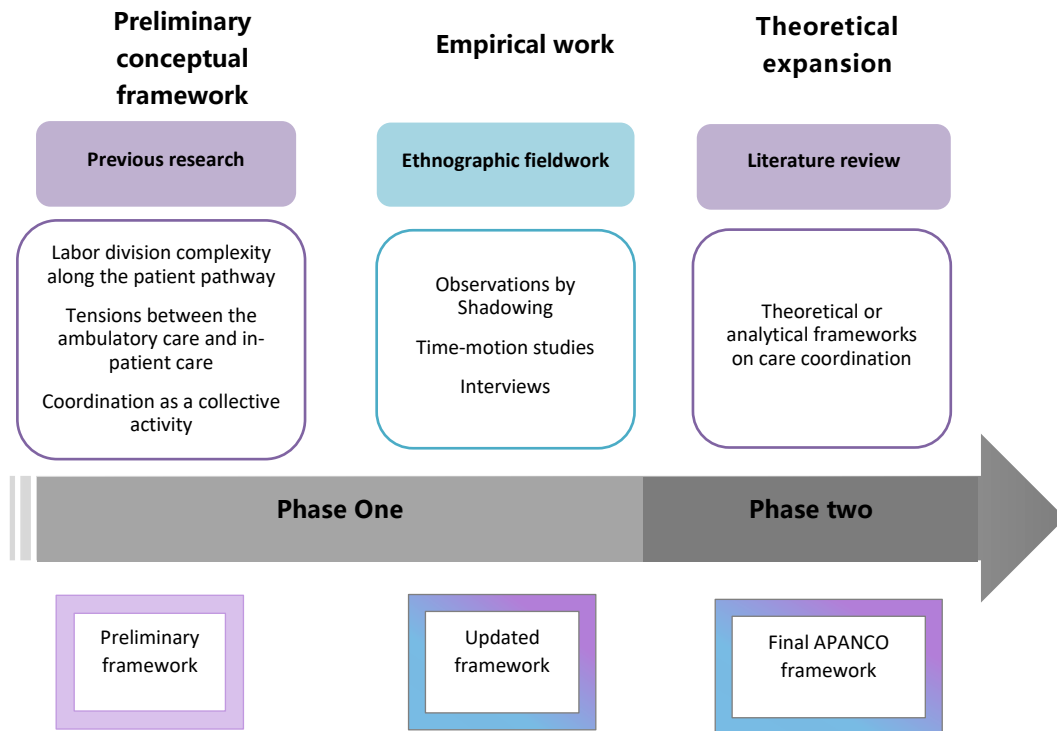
Preliminary conceptual framework

Empirical work

Theoretical expansion

Previous research

Ethnographic fieldwork

Literature review

Labor division complexity along the patient pathway

Tensions between the ambulatory care and in-patient care

Coordination as a collective activity

Observations by Shadowing

Time-motion studies

Interviews

Theoretical or analytical frameworks on care coordination

Phase One

Phase two

Preliminary framework

Updated framework

Final APANCO framework